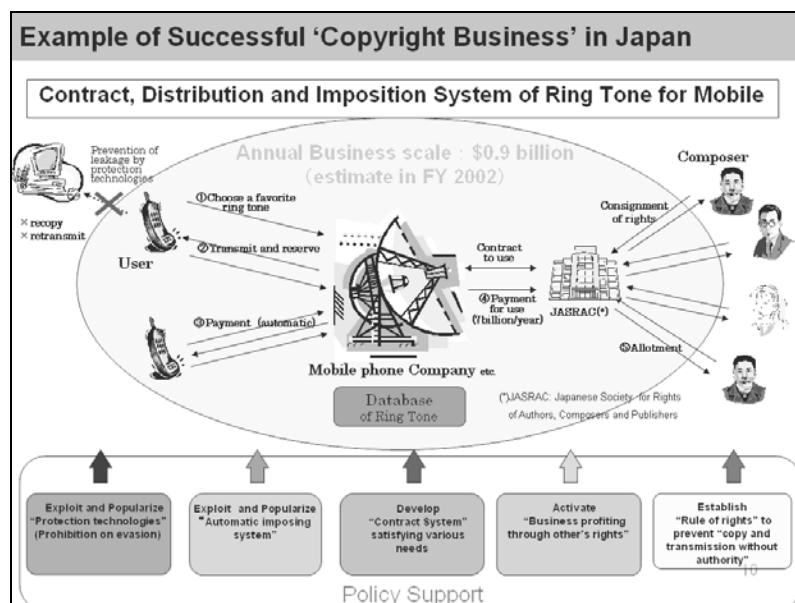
Example of Successful 'Copyright Business' in Japan

Contract, Distribution and Imposition System of Ring Tone for Mobile

Prevention of leakage by protection technologies

× recopy
× retransmit

Annual Business scale : $0.9 billion (estimate in FY 2002)

Composer

①Choose a favorite ring tone

②Transmit and reserve

User

③Payment (automatic)

Contract to use

④Payment for use (?billion/year)

Consignment of rights

JASRAC(*)

⑤Allotment

Mobile phone Company etc.

Database of Ring Tone

(*)JASRAC: Japanese Society for Rights of Authors, Composers and Publishers

Exploit and Popularize "Protection technologies" (Prohibition on evasion)

Exploit and Popularize "Automatic imposing system"

Develop "Contract System" satisfying various needs

Activate "Business profiting through other's rights"

Establish "Rule of rights" to prevent "copy and transmission without authority"

10

Policy Support